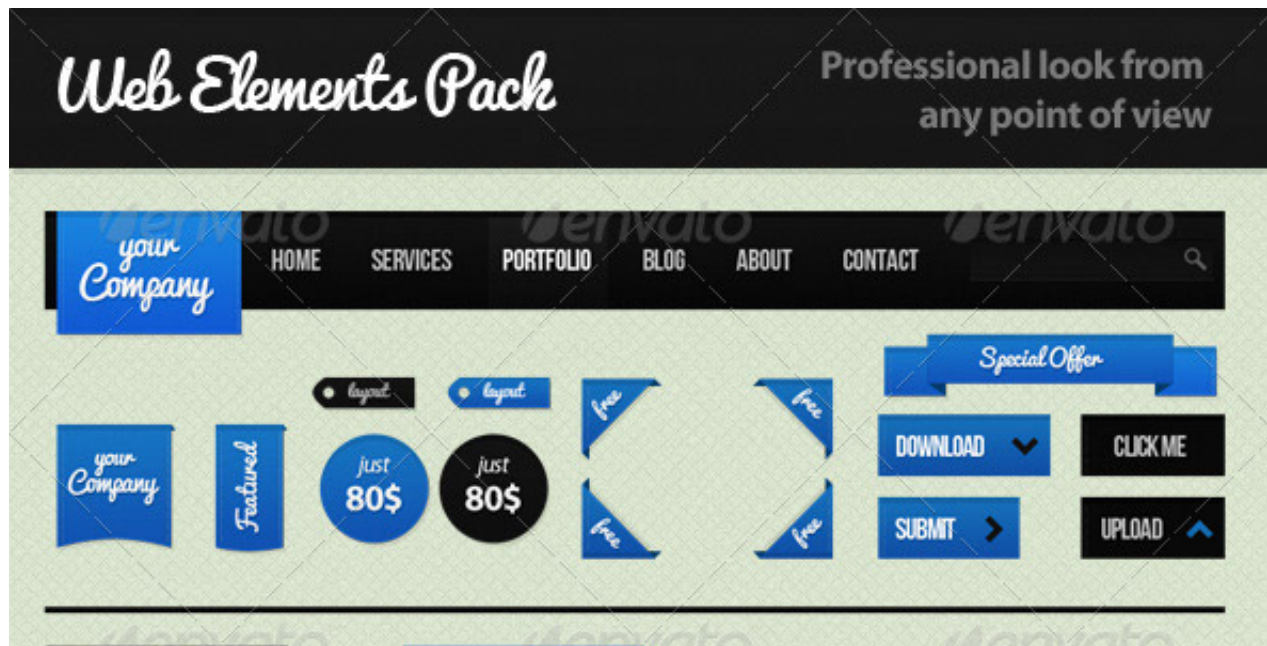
Web Elements Pack

Professional look from any point of view

envato envato envato

your Company

HOME SERVICES PORTFOLIO BLOG ABOUT CONTACT

Special Offer

layout layout

free free

your Company

Featured

just 80$

just 80$

free free

DOWNLOAD

CLICK ME

SUBMIT

UPLOAD

envato envato envato